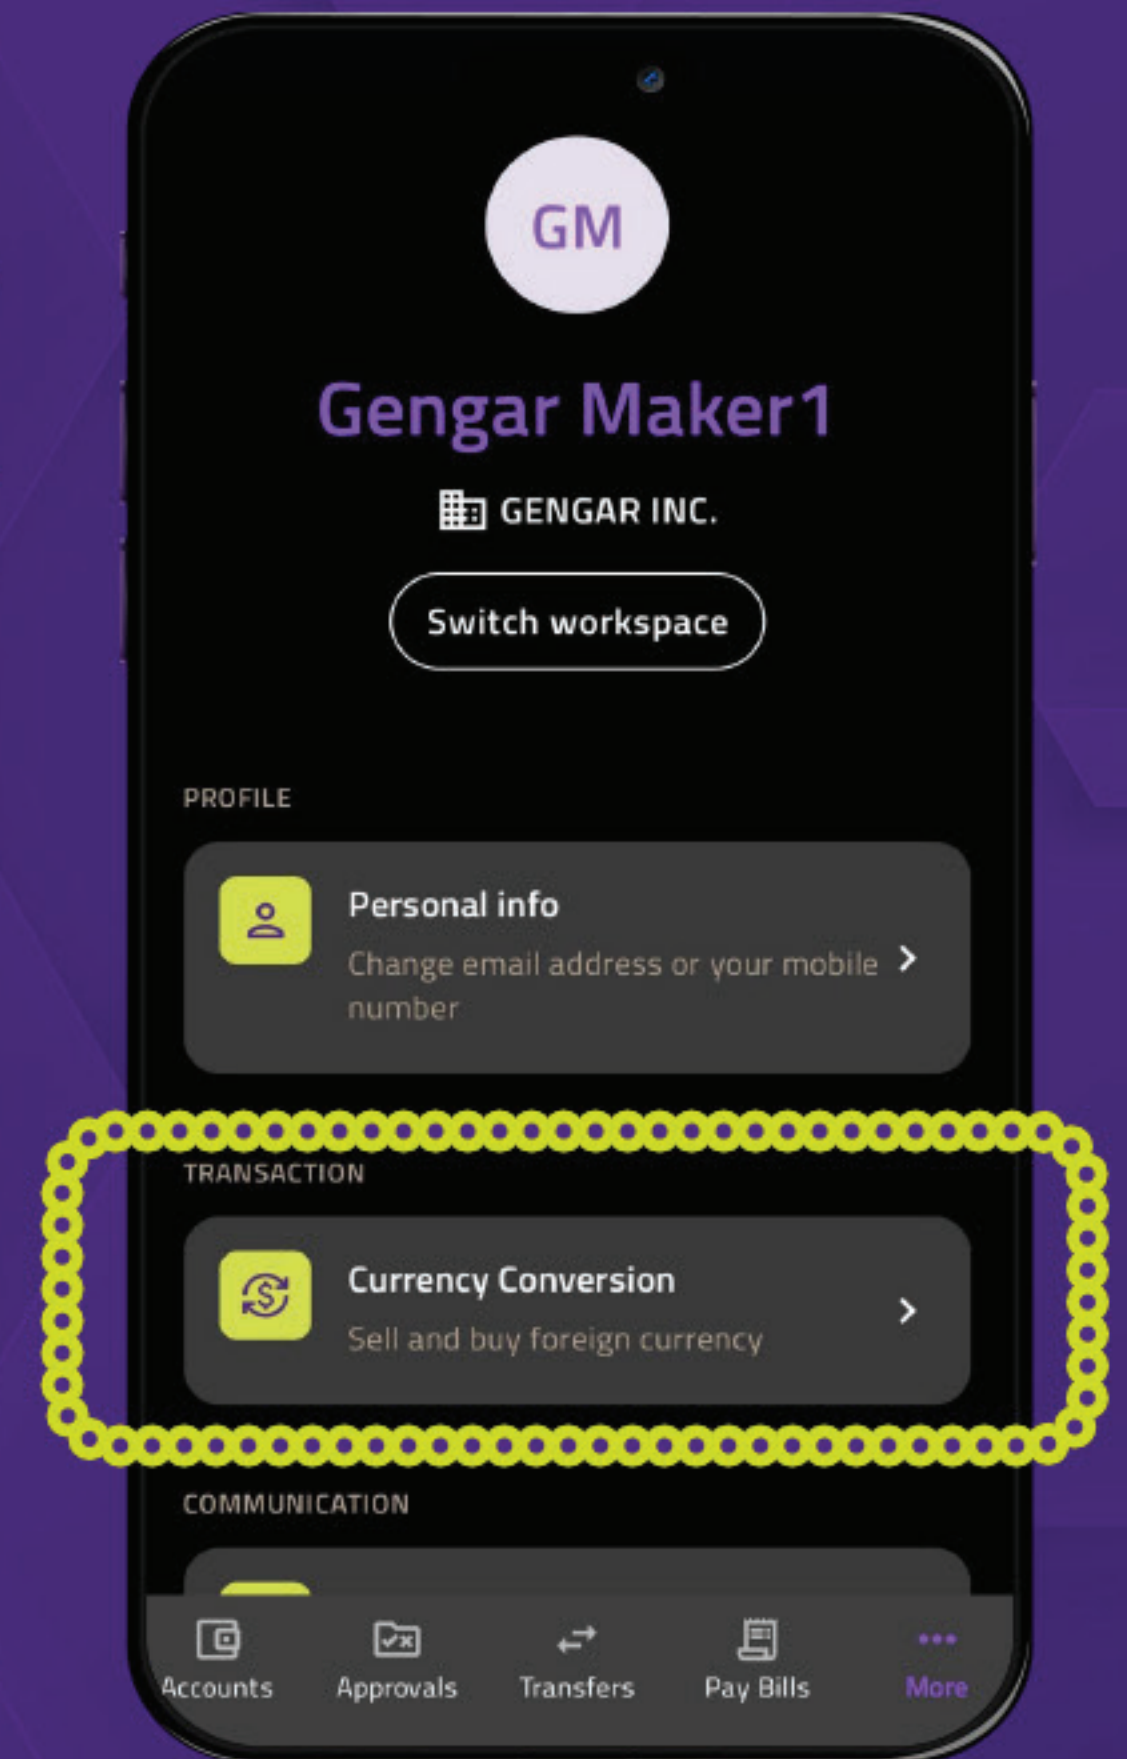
GM

Gengar Maker1

GENGAR INC.

Switch workspace

PROFILE

Personal info
Change email address or your mobile number

TRANSACTION

Currency Conversion
Sell and buy foreign currency

COMMUNICATION

Accounts
Approvals
Transfers
Pay Bills
More